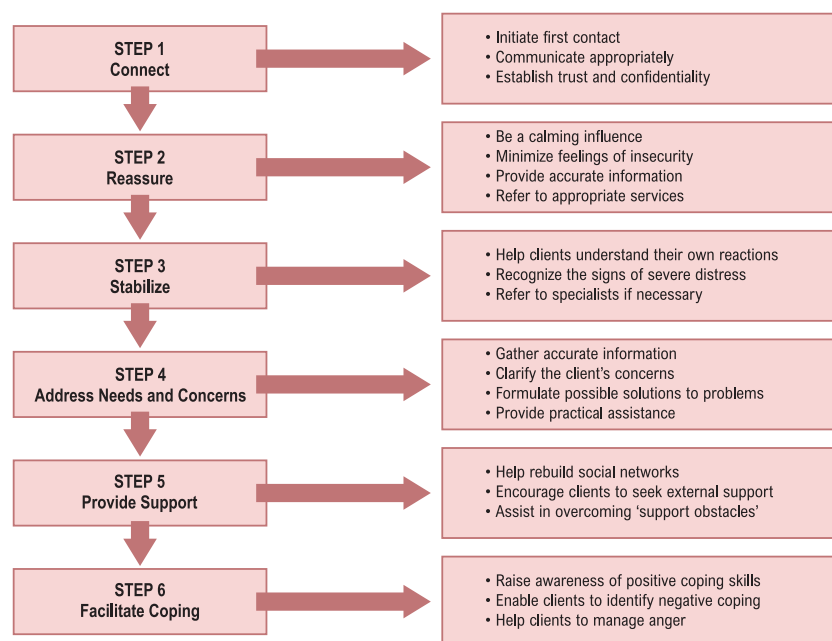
STEP 1
Connect

• Initiate first contact
• Communicate appropriately
• Establish trust and confidentiality

STEP 2
Reassure

• Be a calming influence
• Minimize feelings of insecurity
• Provide accurate information
• Refer to appropriate services

STEP 3
Stabilize

• Help clients understand their own reactions
• Recognize the signs of severe distress
• Refer to specialists if necessary

STEP 4
Address Needs and Concerns

• Gather accurate information
• Clarify the client's concerns
• Formulate possible solutions to problems
• Provide practical assistance

STEP 5
Provide Support

• Help rebuild social networks
• Encourage clients to seek external support
• Assist in overcoming 'support obstacles'

STEP 6
Facilitate Coping

• Raise awareness of positive coping skills
• Enable clients to identify negative coping
• Help clients to manage anger